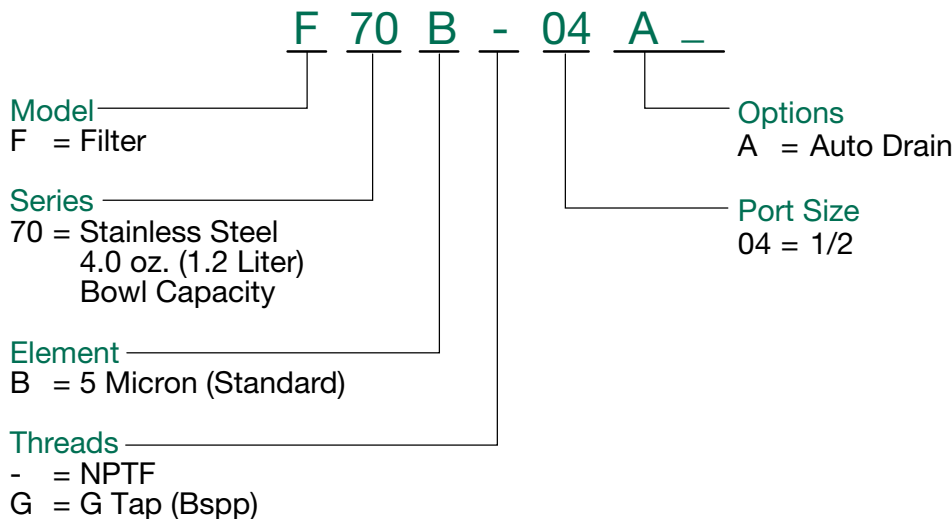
F 70 B - 04 A _

Model
F = Filter

Series
70 = Stainless Steel 4.0 oz. (1.2 Liter) Bowl Capacity

Element
B = 5 Micron (Standard)

Threads
- = NPTF
G = G Tap (Bspp)

Options
A = Auto Drain

Port Size
04 = 1/2